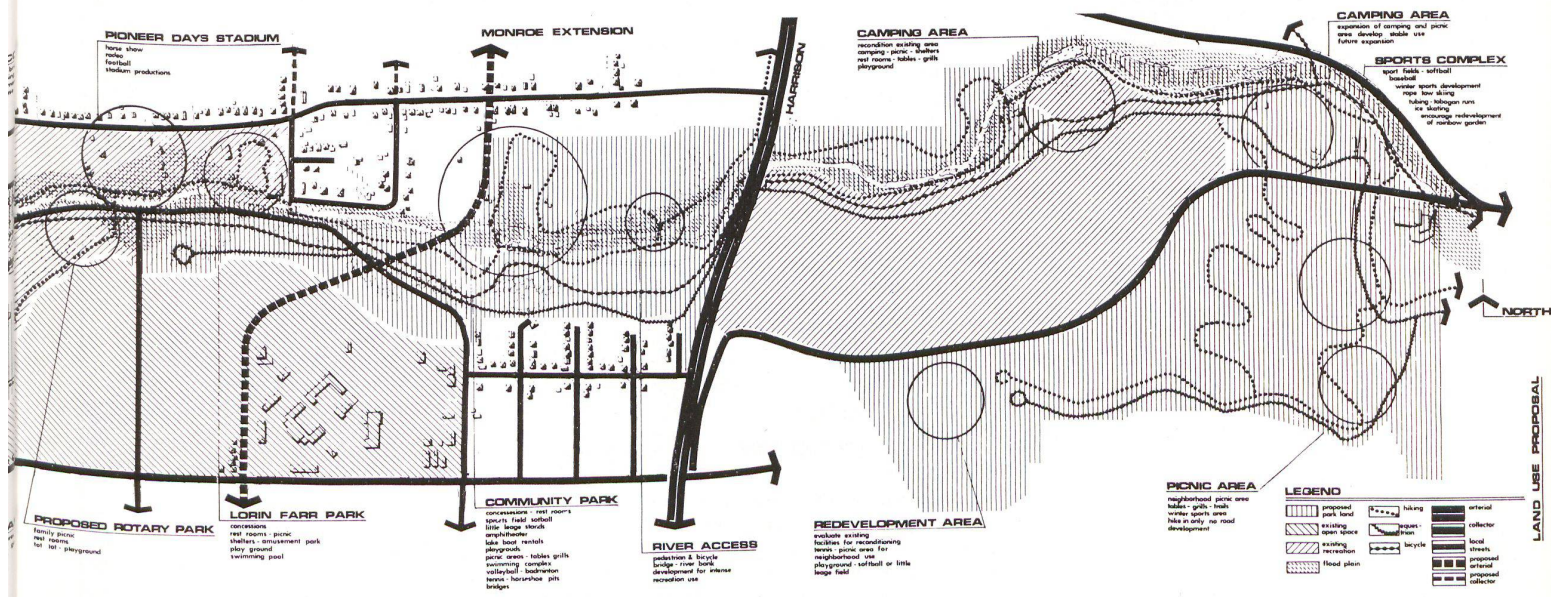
PIONEER DAYS STADIUM
horse show
rodeo
football
stadium productions

MONROE EXTENSION

HARRISON

CAMPING AREA
recondition existing area
camping - picnic - shelters
rest rooms - tables - grills
playground

CAMPING AREA
expansion of camping and picnic area develop stable use
future expansion

SPORTS COMPLEX
sport fields - softball
baseball
winter sports development
rope tow skiing
tubing - toboggan runs
ice skating
encourage redevelopment of rainbow garden

NORTH

LAND USE PROPOSAL

PROPOSED ROTARY PARK
family picnic
rest rooms
tot lot - playground

LORIN FARR PARK
concessions
rest rooms - picnic
shelters - amusement park
play ground
swimming pool

COMMUNITY PARK
concessions - rest rooms
sports field softball
little leage stands
amphitheater
lake boat rentals
playgrouds
picnic areas - tables grills
swimming complex
volleyball - badminton
tennis - horseshoe pits
bridges

RIVER ACCESS
pedestrian & bicycle
bridge - river bank
development for intense
recreation use

REDEVELOPMENT AREA
evaluate existing
facilities for reconditioning
tennis - picnic area for
neighborhood use
playground - softball or little
leage field

PICNIC AREA
neighborhood picnic area
tables - grills - trails
winter sports area
hike in only no road
development

LEGEND
| | | | |
|---|---|---|---|
| proposed park land | hiking | arterial |
| existing open space | equestrian | collector |
| existing recreation | bicycle | local streets |
| flood plain | | proposed arterial |
| | | proposed collector |